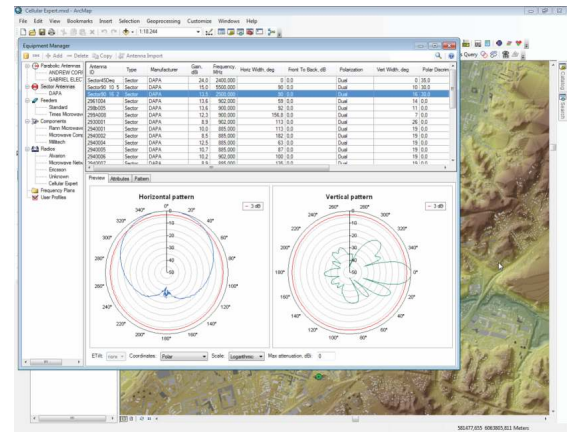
Cellular Expert.mxd - ArcMap

File Edit View Bookmarks Insert Selection Geoprocessing Customize Windows Help

1:18,244

Equipment Manager

New Add Delete Copy Antenna Import

Parabolic Antennas
ANDREW CORP
GABRIEL ELEC
Sector Antennas
DAPA
Feeders
Standard
Times Microwave
Components
Rann Microwave
Microwave Comp
Miltech
Radios
Alvarion
Microwave Netw
Ericsson
Unknown
Cellular Expert
Frequency Plans
User Profiles

| Antenna ID | Type | Manufacturer | Gain, dBi | Frequency, MHz | Horiz Width, deg | Front To Back, dB | Polarization | Vert Width, deg | Polar Discrim |
|---|---|---|---|---|---|---|---|---|---|
| Sector45Deg | Sector | DAPA | 24,0 | 2400,000 | 0 | 0,0 | Dual | 0 | 35,0 |
| Sector90_10_5 | Sector | DAPA | 15,0 | 5500,000 | 90 | 0,0 | Dual | 10 | 35,0 |
| Sector90_16_2 | Sector | DAPA | 12,5 | 2500,000 | 90 | 0,0 | Dual | 16 | 35,0 |
| 2961004 | Sector | DAPA | 13,6 | 902,000 | 59 | 0,0 | Dual | 14 | 0,0 |
| 2986025 | Sector | DAPA | 13,6 | 900,000 | 90 | 0,0 | Dual | 11 | 0,0 |
| 2954008 | Sector | DAPA | 12,3 | 900,000 | 156,0 | 0,0 | Dual | 7 | 0,0 |
| 2930001 | Sector | DAPA | 8,9 | 902,000 | 112 | 0,0 | Dual | 29 | 0,0 |
| 2940001 | Sector | DAPA | 10,0 | 885,000 | 113 | 0,0 | Dual | 19 | 0,0 |
| 2940002 | Sector | DAPA | 8,5 | 885,000 | 182 | 0,0 | Dual | 19 | 0,0 |
| 2940004 | Sector | DAPA | 12,5 | 885,000 | 63 | 0,0 | Dual | 19 | 0,0 |
| 2940005 | Sector | DAPA | 10,7 | 885,000 | 87 | 0,0 | Dual | 19 | 0,0 |
| 2940006 | Sector | DAPA | 10,2 | 902,000 | 100 | 0,0 | Dual | 19 | 0,0 |

Preview Attributes Pattern

Horizontal pattern
− 3 dB
0° 20° 40° 60° 80° 100° 120° 140° 160° 180° 200° 220° 240° 260° 280° 300° 320° 340°
0 -10 -20 -30 -40 -50

Vertical pattern
− 3 dB
0° 20° 40° 60° 80° 100° 120° 140° 160° 180° 200° 220° 240° 260° 280° 300° 320° 340°

ETilt: none Coordinates: Polar Scale: Logarithmic Max attenuation, dB: 0

Query

581477,655 5083605,811 Meters